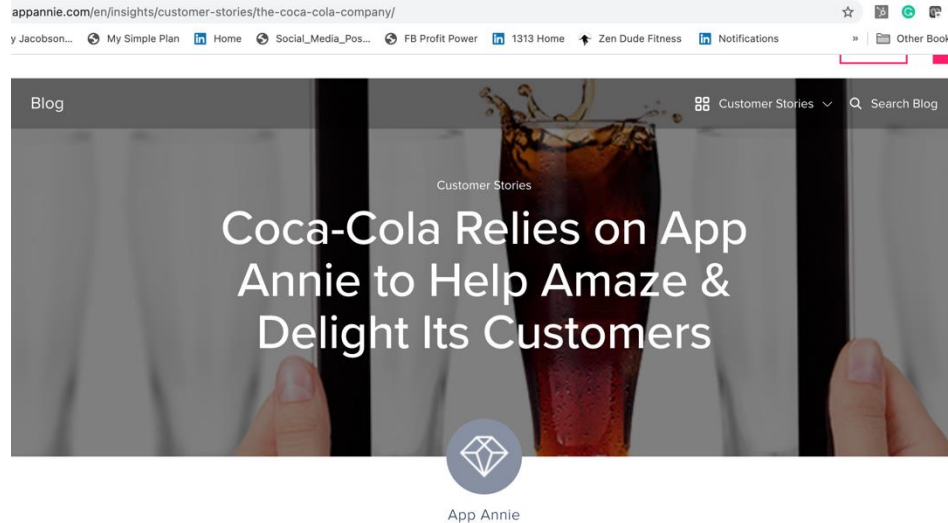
appannie.com/en/insights/customer-stories/the-coca-cola-company/

y Jacobson... My Simple Plan Home Social_Media_Pos... FB Profit Power 1313 Home Zen Dude Fitness Notifications » Other Book

Blog

Customer Stories

Search Blog

Customer Stories

Coca-Cola Relies on App Annie to Help Amaze & Delight Its Customers

App Annie